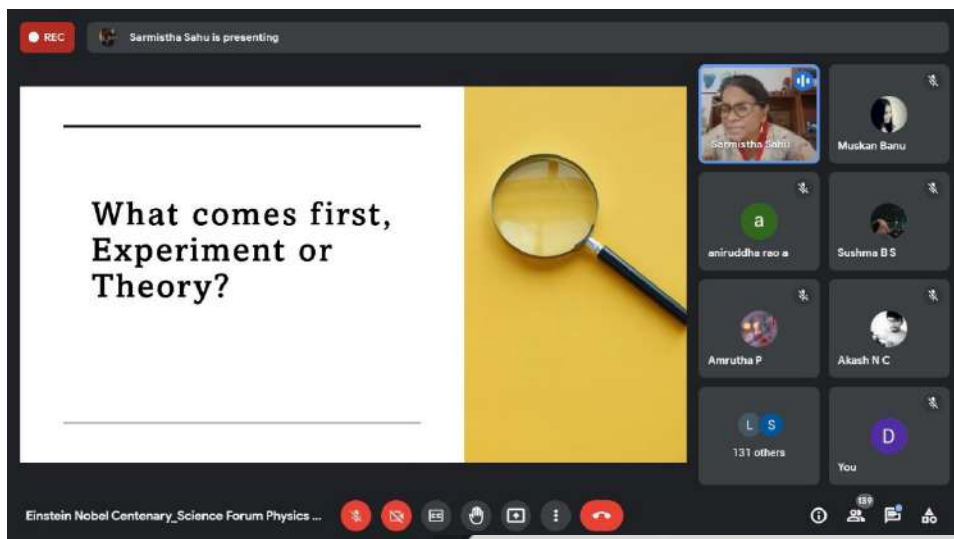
REC

Sarmistha Sahu is presenting

What comes first, Experiment or Theory?

Sarmistha Sahu

Muskan Banu

a

aniruddha rao a

Sushma B S

Amrutha P

Akash N C

L S

131 others

D

You

Einstein Nobel Centenary_Science Forum Physics ...

139